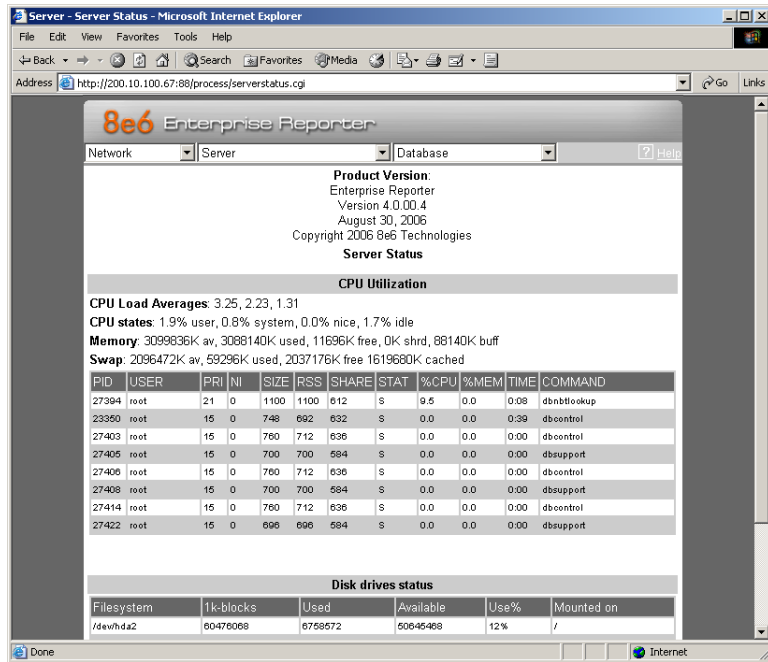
Server - Server Status - Microsoft Internet Explorer

File Edit View Favorites Tools Help

Back Search Favorites Media

Address http://200.10.100.67:88/process/serverstatus.cgi

Go Links

8e6 Enterprise Reporter

Network | Server | Database | Help

**Product Version**:
Enterprise Reporter
Version 4.0.00.4
August 30, 2006
Copyright 2006 8e6 Technologies

**Server Status**

**CPU Utilization**

**CPU Load Averages**: 3.25, 2.23, 1.31

**CPU states**: 1.9% user, 0.8% system, 0.0% nice, 1.7% idle

**Memory**: 3099836K av, 3088140K used, 11696K free, 0K shrd, 88140K buff

**Swap**: 2096472K av, 59296K used, 2037176K free 1619680K cached

| PID | USER | PRI | NI | SIZE | RSS | SHARE | STAT | %CPU | %MEM | TIME | COMMAND |
|---|---|---|---|---|---|---|---|---|---|---|---|
| 27394 | root | 21 | 0 | 1100 | 1100 | 612 | S | 9.5 | 0.0 | 0:08 | dbnbtlookup |
| 23350 | root | 15 | 0 | 748 | 692 | 632 | S | 0.0 | 0.0 | 0:39 | dbcontrol |
| 27403 | root | 15 | 0 | 760 | 712 | 636 | S | 0.0 | 0.0 | 0:00 | dbcontrol |
| 27405 | root | 15 | 0 | 700 | 700 | 584 | S | 0.0 | 0.0 | 0:00 | dbsupport |
| 27406 | root | 15 | 0 | 760 | 712 | 636 | S | 0.0 | 0.0 | 0:00 | dbcontrol |
| 27408 | root | 15 | 0 | 700 | 700 | 584 | S | 0.0 | 0.0 | 0:00 | dbsupport |
| 27414 | root | 15 | 0 | 760 | 712 | 636 | S | 0.0 | 0.0 | 0:00 | dbcontrol |
| 27422 | root | 15 | 0 | 696 | 696 | 584 | S | 0.0 | 0.0 | 0:00 | dbsupport |

**Disk drives status**

| Filesystem | 1k-blocks | Used | Available | Use% | Mounted on |
|---|---|---|---|---|---|
| /dev/hda2 | 60476068 | 6758572 | 50645468 | 12% | / |

Done Internet